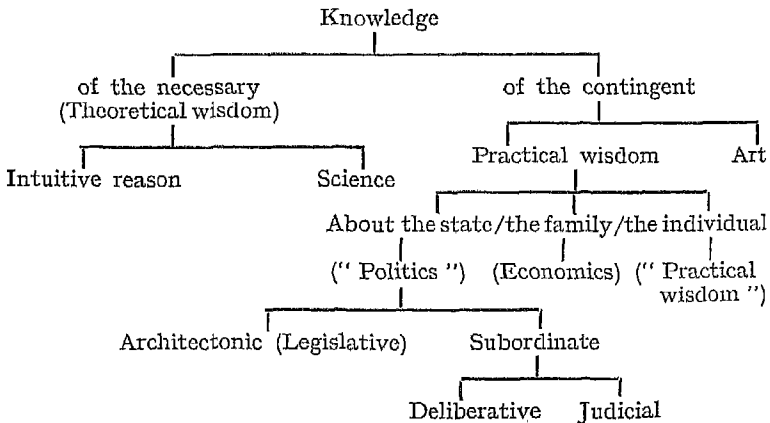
Knowledge

of the necessary (Theoretical wisdom)

of the contingent

Intuitive reason

Science

Practical wisdom

Art

About the state/the family/the individual

(" Politics ")

(Economics)

(" Practical wisdom ")

Architectonic (Legislative)

Subordinate

Deliberative

Judicial